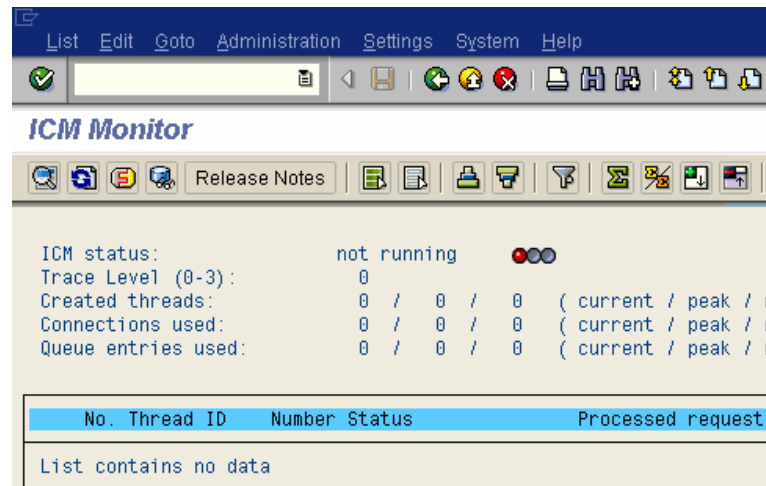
List Edit Goto Administration Settings System Help

ICM Monitor

Release Notes

ICM status: not running
Trace Level (0-3): 0
Created threads: 0 / 0 / 0 ( current / peak / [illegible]
Connections used: 0 / 0 / 0 ( current / peak / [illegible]
Queue entries used: 0 / 0 / 0 ( current / peak / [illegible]

| No. | Thread ID | Number | Status | Processed request |
|---|---|---|---|---|

List contains no data